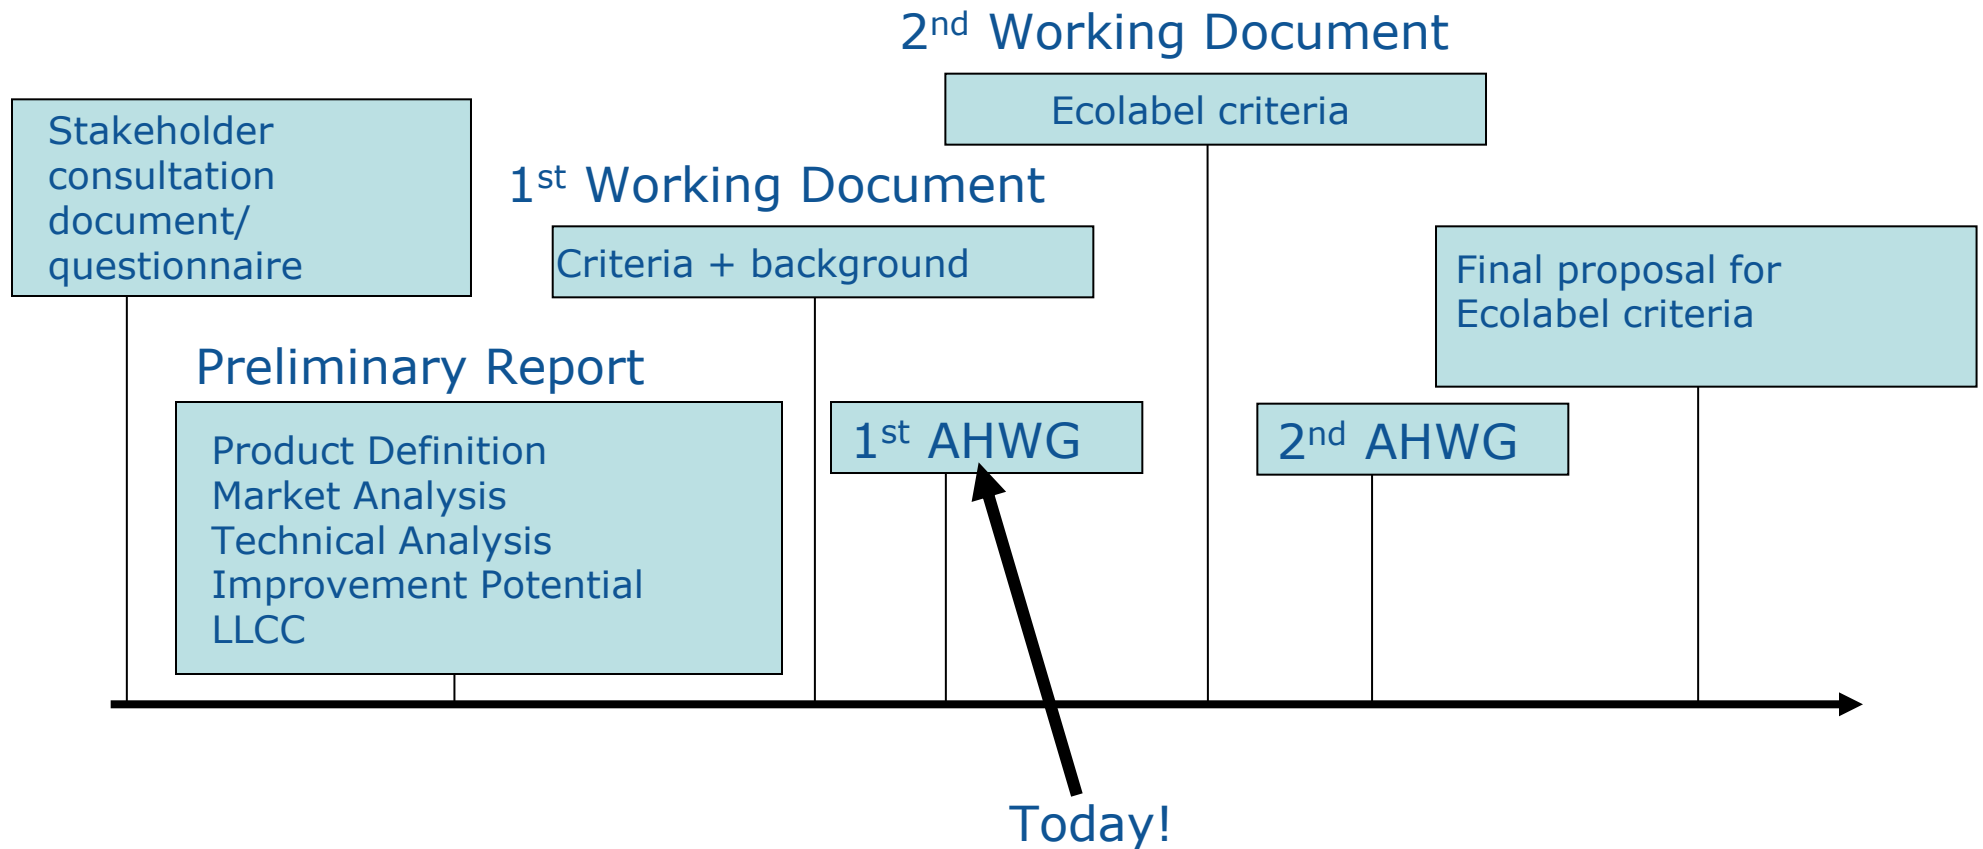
$2^{nd}$ Working Document

Ecolabel criteria

Stakeholder consultation document/ questionnaire

$1^{st}$ Working Document

Criteria + background

Final proposal for Ecolabel criteria

Preliminary Report

Product Definition
Market Analysis
Technical Analysis
Improvement Potential
LLCC

$1^{st}$ AHWG

$2^{nd}$ AHWG

Today!